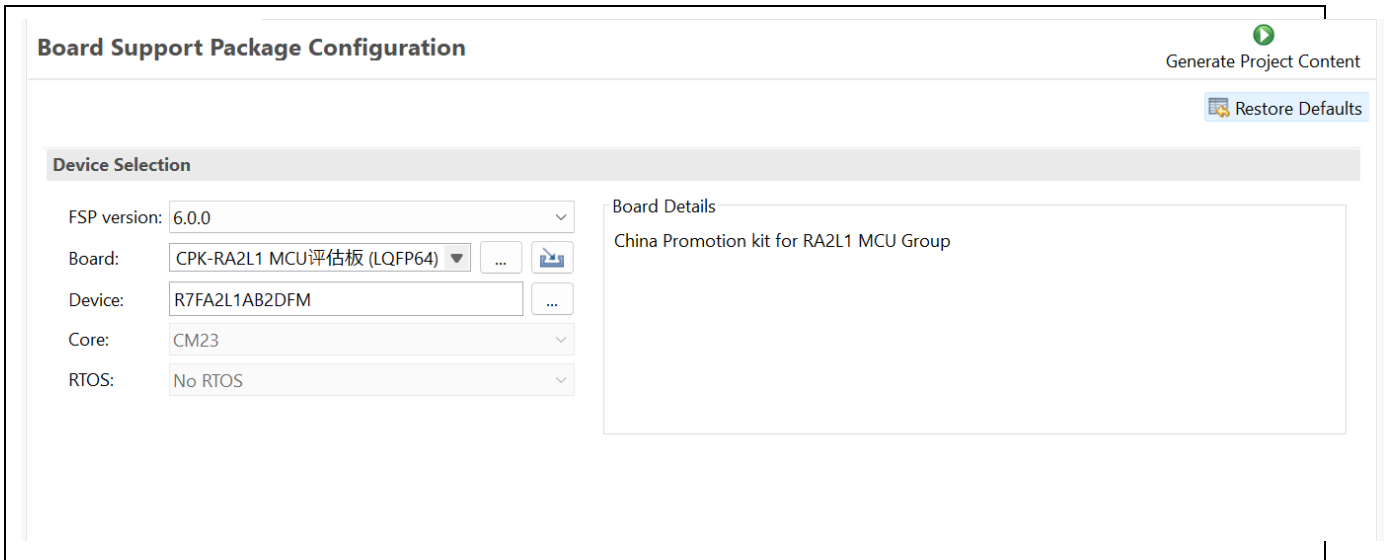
Board Support Package Configuration

Generate Project Content

Restore Defaults

Device Selection

FSP version: 6.0.0

Board: CPK-RA2L1 MCU评估板 (LQFP64) ...

Device: R7FA2L1AB2DFM ...

Core: CM23

RTOS: No RTOS

Board Details

China Promotion kit for RA2L1 MCU Group